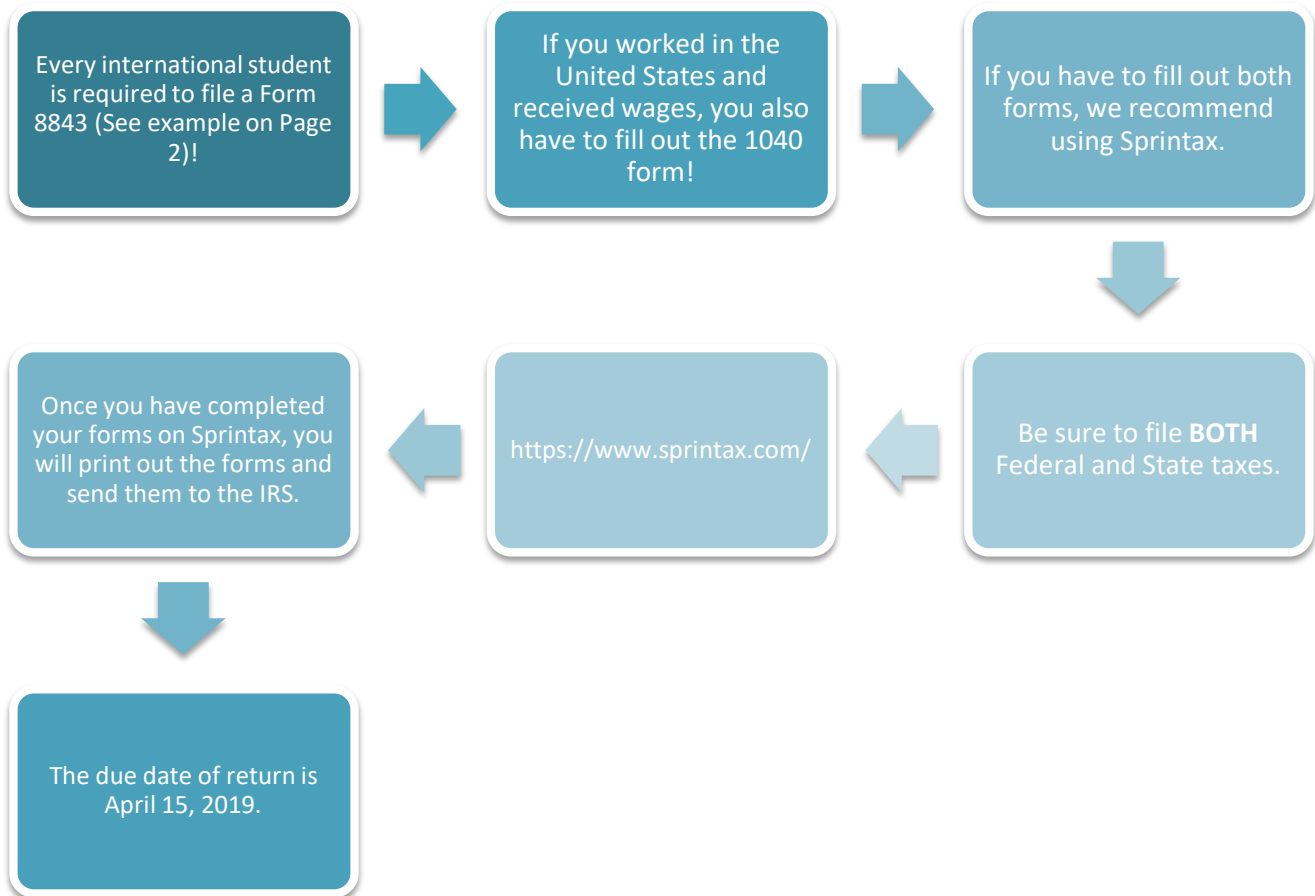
Every international student is required to file a Form 8843 (See example on Page 2)!

If you worked in the United States and received wages, you also have to fill out the 1040 form!

If you have to fill out both forms, we recommend using Sprintax.

Be sure to file **BOTH** Federal and State taxes.

https://www.sprintax.com/

Once you have completed your forms on Sprintax, you will print out the forms and send them to the IRS.

The due date of return is April 15, 2019.